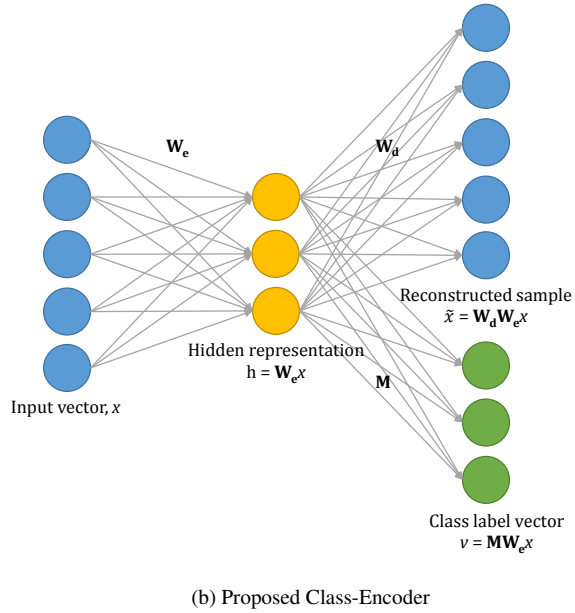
$\mathbf{W_e}$

$\mathbf{W_d}$

Reconstructed sample
$\tilde{x} = \mathbf{W_d}\mathbf{W_e}x$

Hidden representation
$h = \mathbf{W_e}x$

$\mathbf{M}$

Input vector, $x$

Class label vector
$v = \mathbf{M}\mathbf{W_e}x$

(b) Proposed Class-Encoder